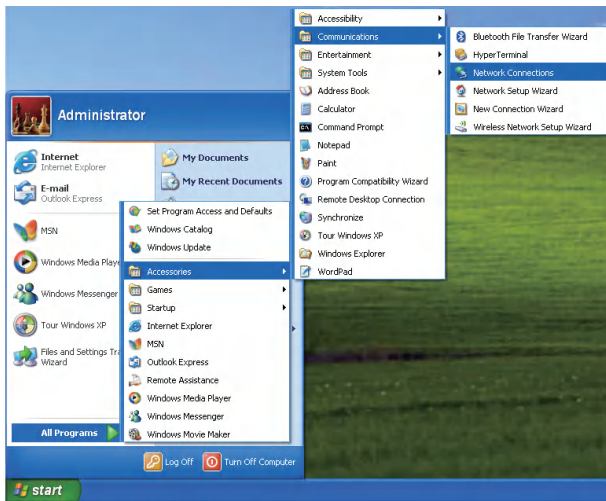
Administrator

Internet
Internet Explorer

E-mail
Outlook Express

MSN

Windows Media Playe

Windows Messenger

Tour Windows XP

Files and Settings Tra
Wizard

All Programs

My Documents

My Recent Documents

Set Program Access and Defaults
Windows Catalog
Windows Update
Accessories
Games
Startup
Internet Explorer
MSN
Outlook Express
Remote Assistance
Windows Media Player
Windows Messenger
Windows Movie Maker

Accessibility
Communications
Entertainment
System Tools
Address Book
Calculator
Command Prompt
Notepad
Paint
Program Compatibility Wizard
Remote Desktop Connection
Synchronize
Tour Windows XP
Windows Explorer
WordPad

Bluetooth File Transfer Wizard
HyperTerminal
Network Connections
Network Setup Wizard
New Connection Wizard
Wireless Network Setup Wizard

Log Off
Turn Off Computer

start